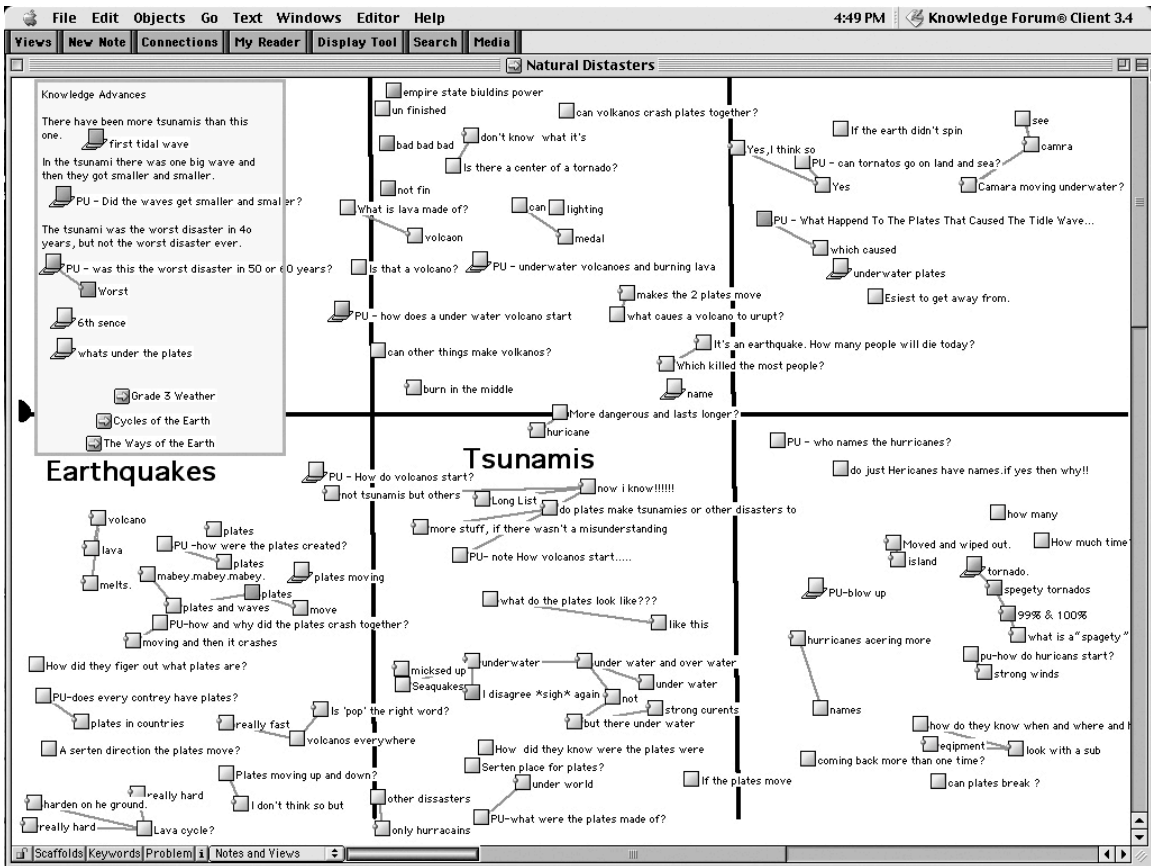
File Edit Objects Go Text Windows Editor Help
4:49 PM Knowledge Forum® Client 3.4
Views New Note Connections My Reader Display Tool Search Media
Natural Distasters

Knowledge Advances

There have been more tsunamis than this one.
first tidal wave
In the tsunami there was one big wave and then they got smaller and smaller.
PU - Did the waves get smaller and smaller?
The tsunami was the worst disaster in 4o years, but not the worst disaster ever.
PU - was this the worst disaster in 50 or 60 years?
Worst
6th sence
whats under the plates
Grade 3 Weather
Cycles of the Earth
The Ways of the Earth

empire state biuldins power
un finished
can volkanos crash plates together?
bad bad bad
don't know what it's
Is there a center of a tornado?
not fin
What is lava made of?
volcaon
can
lighting
medal
Is that a volcano?
PU - underwater volcanoes and burning lava
makes the 2 plates move
PU - how does a under water volcano start
what caues a volcano to urupt?
can other things make volkanos?
burn in the middle
It's an earthquake. How many people will die today?
Which killed the most people?
name
More dangerous and lasts longer?
huricane

If the earth didn't spin
see
camra
Yes,I think so
PU - can tornatos go on land and sea?
Yes
Camara moving underwater?
PU - What Happend To The Plates That Caused The Tidle Wave...
which caused
underwater plates
Esiest to get away from.

Earthquakes
Tsunamis

PU - How do volcanos start?
not tsunamis but others
Long List
now i know!!!!!!
do plates make tsunamies or other disasters to
more stuff, if there wasn't a misunderstanding
PU- note How volcanos start.....
volcano
lava
melts.
plates
PU -how were the plates created?
plates
mabey.mabey.mabey.
plates moving
plates
plates and waves
move
PU-how and why did the plates crash together?
moving and then it crashes
what do the plates look like???
like this
How did they figer out what plates are?
PU-does every contrey have plates?
plates in countries
really fast
Is 'pop' the right word?
volcanos everywhere
A serten direction the plates move?
Plates moving up and down?
I don't think so but
really hard
harden on he ground.
really hard
Lava cycle?
mickesd up
Seaquakes
underwater
I disagree *sigh* again
under water and over water
under water
not
strong curents
but there under water
How did they know were the plates were
Serten place for plates?
under world
other dissasters
only hurracains
PU-what were the plates made of?
If the plates move

PU - who names the hurricanes?
do just Hericanes have names.if yes then why!!
how many
Moved and wiped out.
How much time
island
tornado.
spegety tornados
PU-blow up
99% & 100%
what is a "spagety"
hurricanes acering more
pu-how do huricans start?
strong winds
names
how do they know when and where and h
eqipment
look with a sub
coming back more than one time?
can plates break ?

Scaffolds Keywords Problem Notes and Views